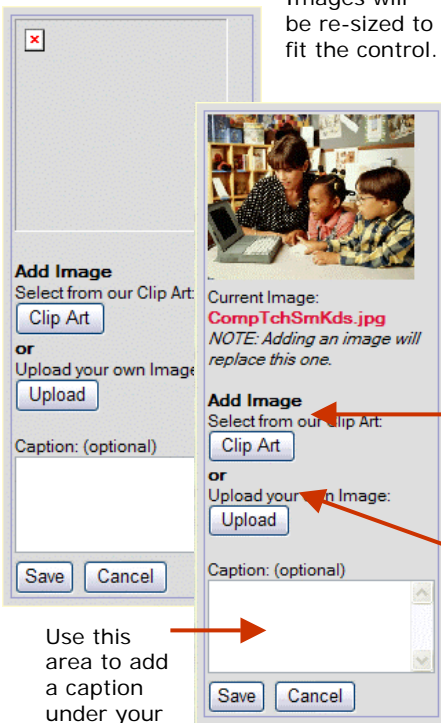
Images will be re-sized to fit the control.

Add Image
Select from our Clip Art:
Clip Art
or
Upload your own Image
Upload
Caption: (optional)
Save Cancel

Current Image:
CompTchSmKds.jpg
NOTE: Adding an image will replace this one.
Add Image
Select from our Clip Art:
Clip Art
or
Upload your own Image:
Upload
Caption: (optional)
Save Cancel

Use this area to add a caption under your